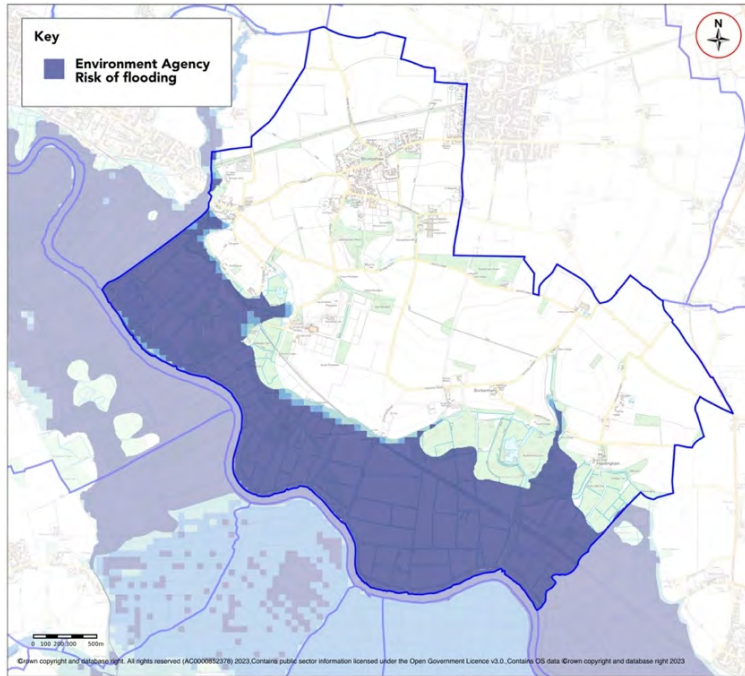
Key

Environment Agency Risk of flooding

N

0 100 200 300 500m

©rown copyright and database right. All rights reserved (AC0000852378) 2023.Contains public sector information licensed under the Open Government Licence v3.0. Contains OS data ©rown copyright and database right 2023